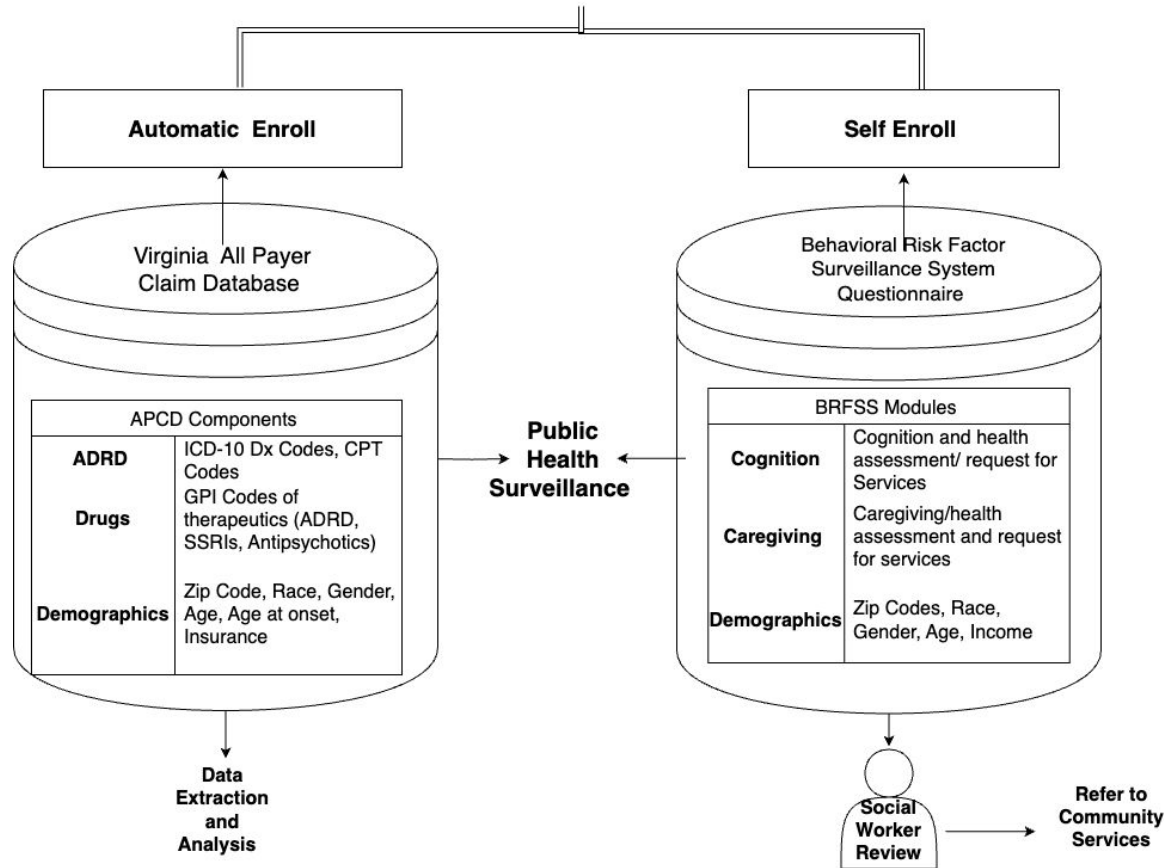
Automatic Enroll

Self Enroll

Virginia All Payer Claim Database

Behavioral Risk Factor Surveillance System Questionnaire

| APCD Components | |
|---|---|
| ADRD | ICD-10 Dx Codes, CPT Codes |
| Drugs | GPI Codes of therapeutics (ADRD, SSRIs, Antipsychotics) |
| Demographics | Zip Code, Race, Gender, Age, Age at onset, Insurance |

Public Health Surveillance

| BRFSS Modules | |
|---|---|
| Cognition | Cognition and health assessment/ request for Services |
| Caregiving | Caregiving/health assessment and request for services |
| Demographics | Zip Codes, Race, Gender, Age, Income |

Data Extraction and Analysis

Social Worker Review

Refer to Community Services